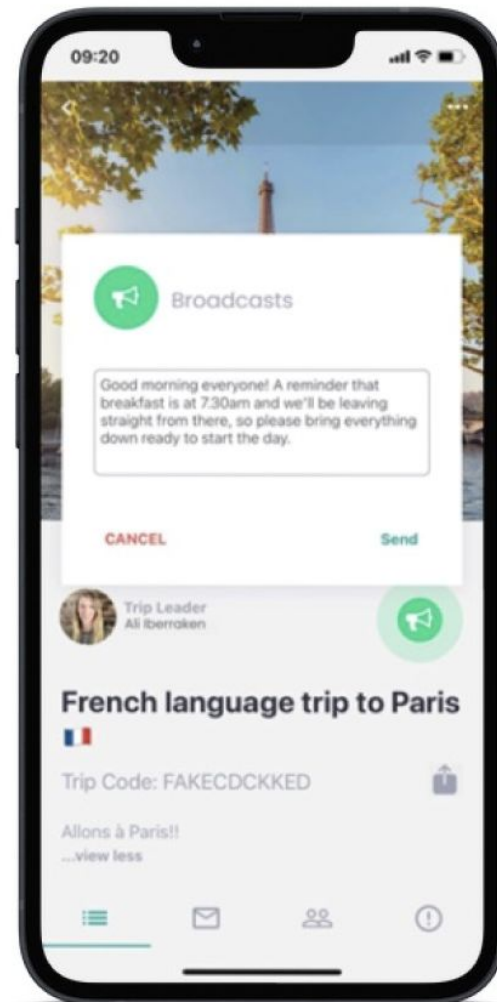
09:20

Broadcasts

Good morning everyone! A reminder that breakfast is at 7:30am and we'll be leaving straight from there, so please bring everything down ready to start the day.

CANCEL

Send

Trip Leader
Ali Iberraken

French language trip to Paris

Trip Code: FAKECDCKKED

Allons à Paris!!
...view less